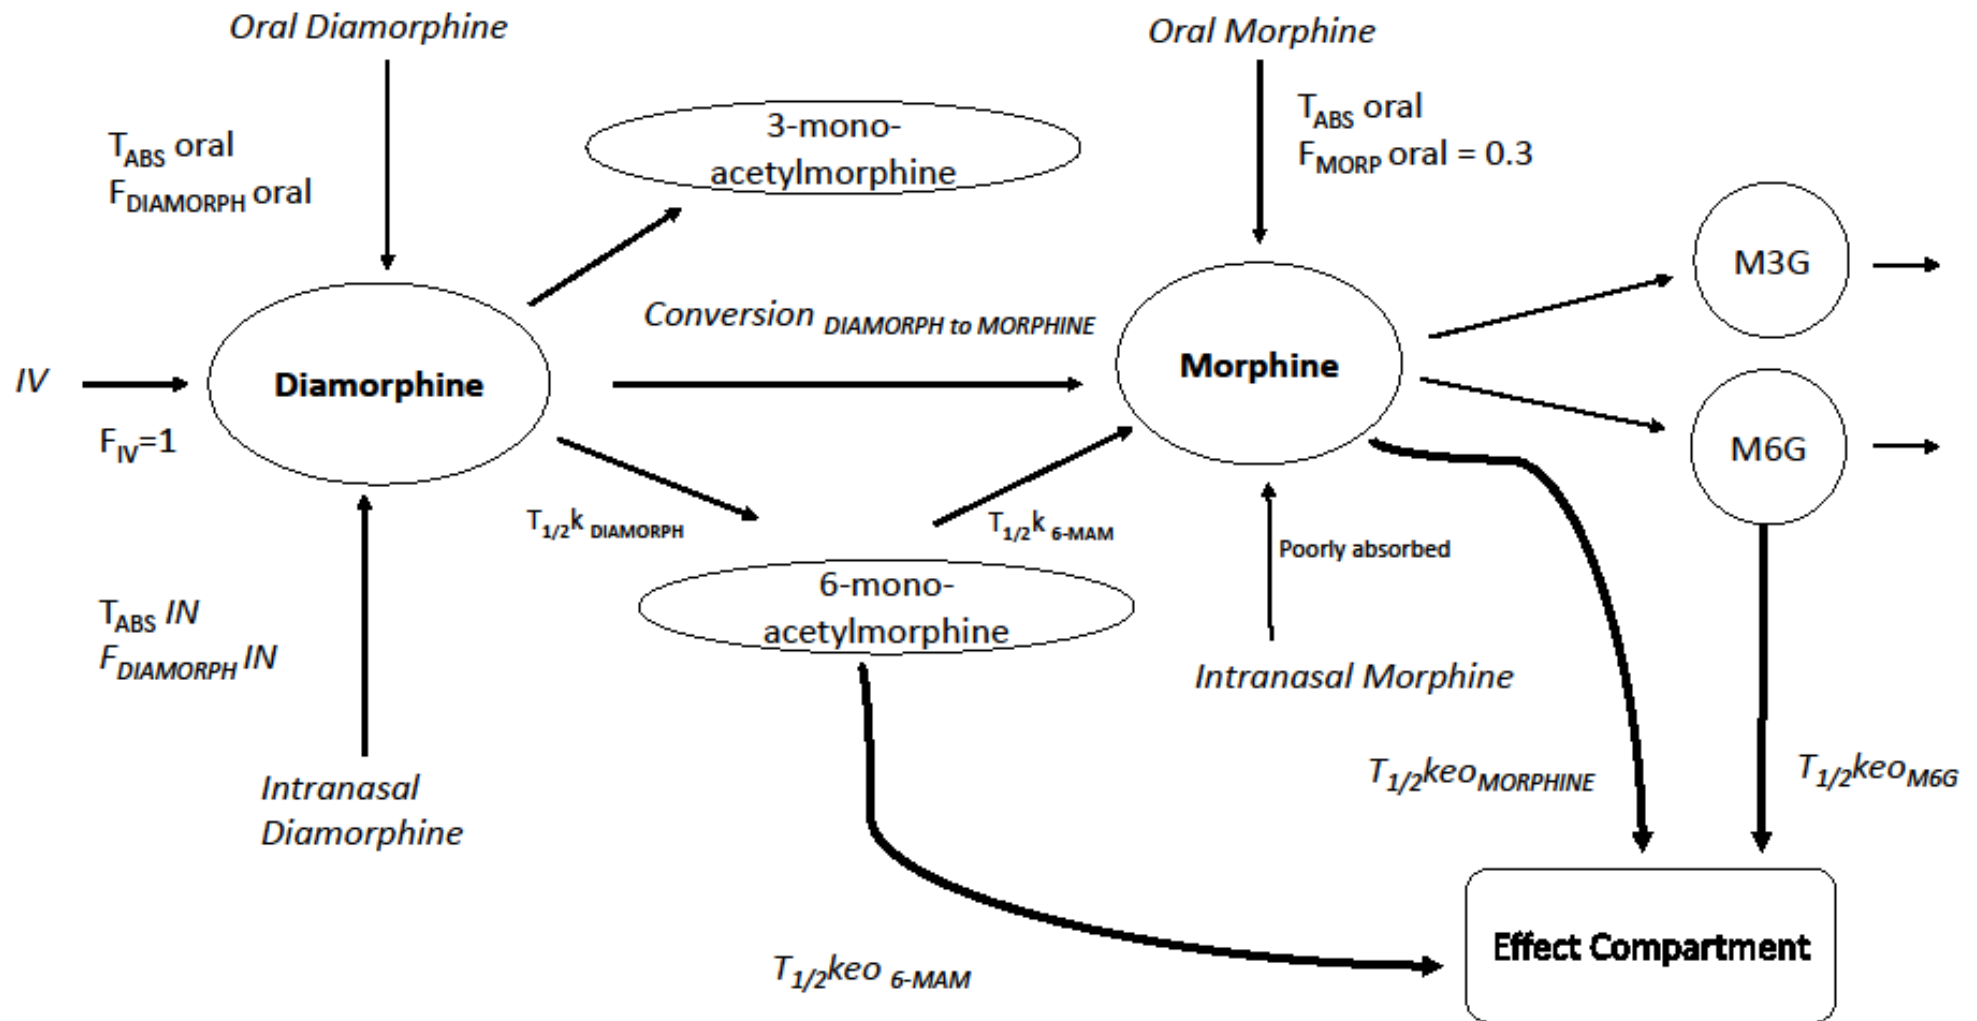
Oral Diamorphine

Oral Morphine

$T_{ABS}$ oral
$F_{DIAMORPH}$ oral

3-mono-acetylmorphine

$T_{ABS}$ oral
$F_{MORP}$ oral = 0.3

M3G

Conversion $_{DIAMORPH\ to\ MORPHINE}$

IV

Diamorphine

Morphine

$F_{IV}$=1

M6G

$T_{1/2}k$ $_{DIAMORPH}$

$T_{1/2}k$ $_{6\text{-}MAM}$

Poorly absorbed

6-mono-acetylmorphine

$T_{ABS}$ IN
$F_{DIAMORPH}$ IN

Intranasal Morphine

$T_{1/2}keo_{MORPHINE}$

$T_{1/2}keo_{M6G}$

Intranasal Diamorphine

Effect Compartment

$T_{1/2}keo$ $_{6\text{-}MAM}$